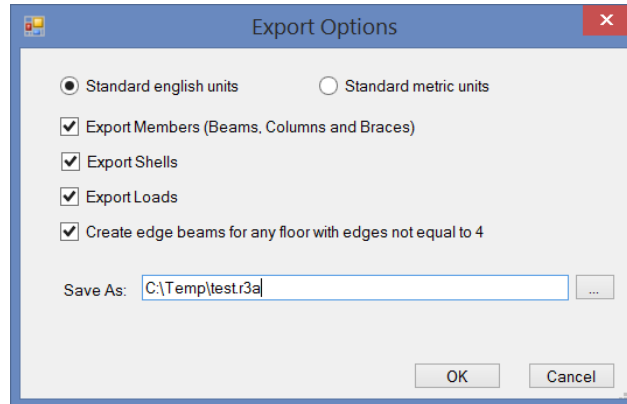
Export Options

Standard english units

Standard metric units

Export Members (Beams, Columns and Braces)

Export Shells

Export Loads

Create edge beams for any floor with edges not equal to 4

Save As: C:\Temp\test.r3a ...

OK

Cancel